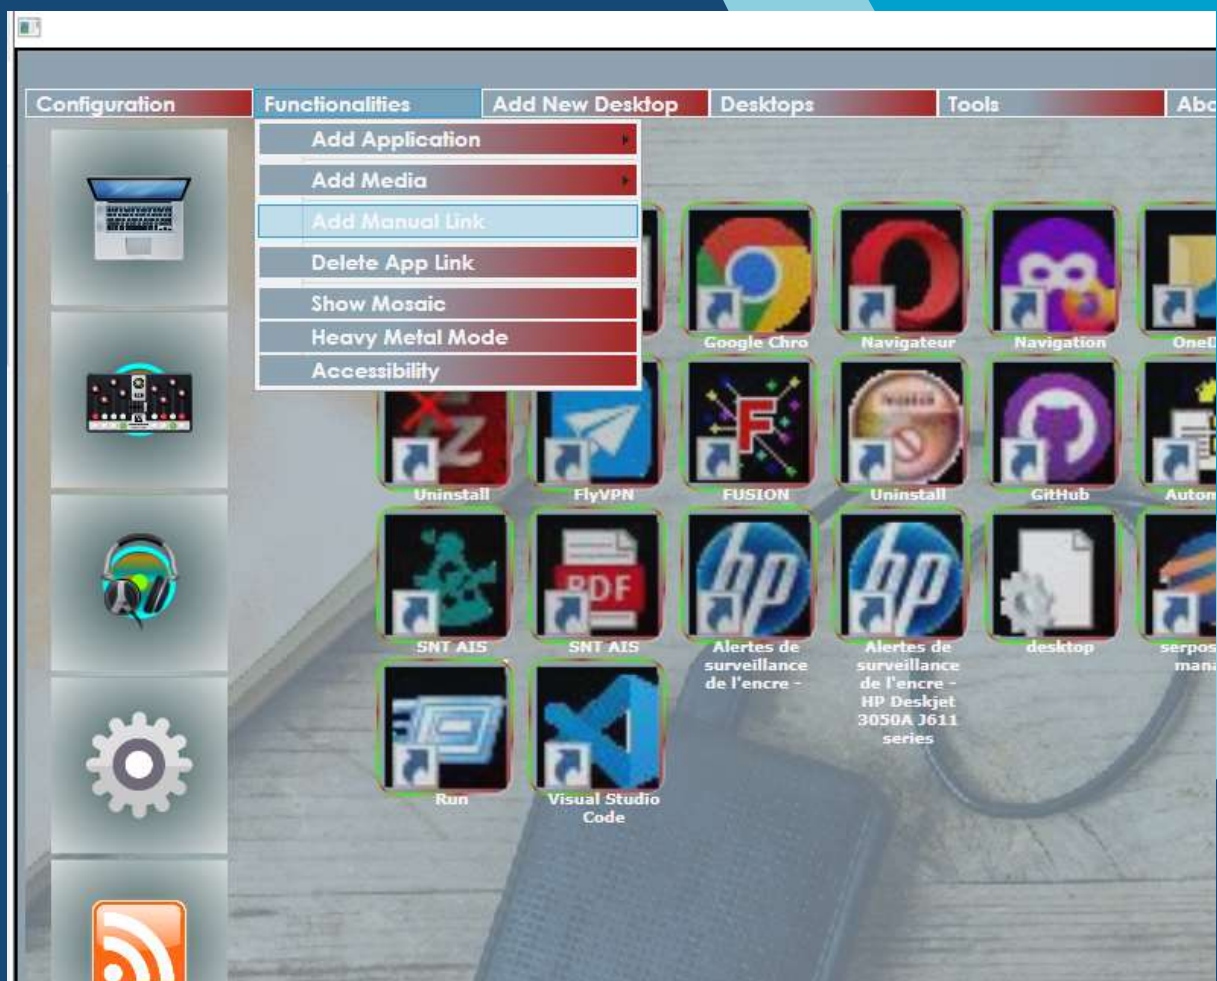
Configuration
Functionalities
Add New Desktop
Desktops
Tools
Abo

Add Application
Add Media
Add Manual Link
Delete App Link
Show Mosaic
Heavy Metal Mode
Accessibility

Google Chro
Navigateur
Navigation
OneD
Uninstall
FlyVPN
FUSION
Uninstall
GitHub
Autom
SNT AIS
SNT AIS
Alertes de surveillance de l'encre -
Alertes de surveillance de l'encre - HP Deskjet 3050A J611 series
desktop
serpos mana
Run
Visual Studio Code